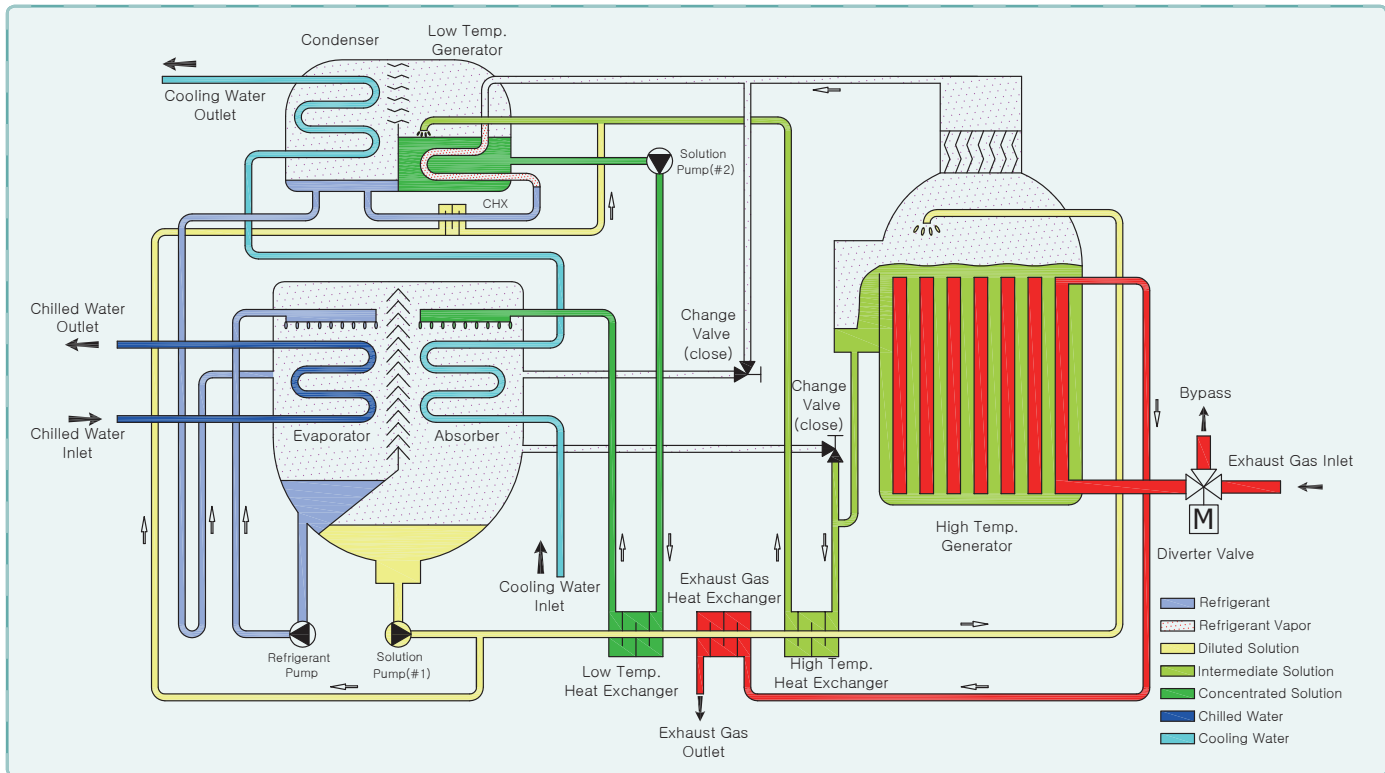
Condenser

Low Temp. Generator

Cooling Water Outlet

Solution Pump(#2)

CHX

Chilled Water Outlet

Change Valve (close)

Change Valve (close)

Bypass

Chilled Water Inlet

Evaporator

Absorber

Exhaust Gas Inlet

M

High Temp. Generator

Diverter Valve

Cooling Water Inlet

Exhaust Gas Heat Exchanger

Refrigerant Pump

Solution Pump(#1)

Low Temp. Heat Exchanger

High Temp. Heat Exchanger

Exhaust Gas Outlet

Refrigerant
Refrigerant Vapor
Diluted Solution
Intermediate Solution
Concentrated Solution
Chilled Water
Cooling Water